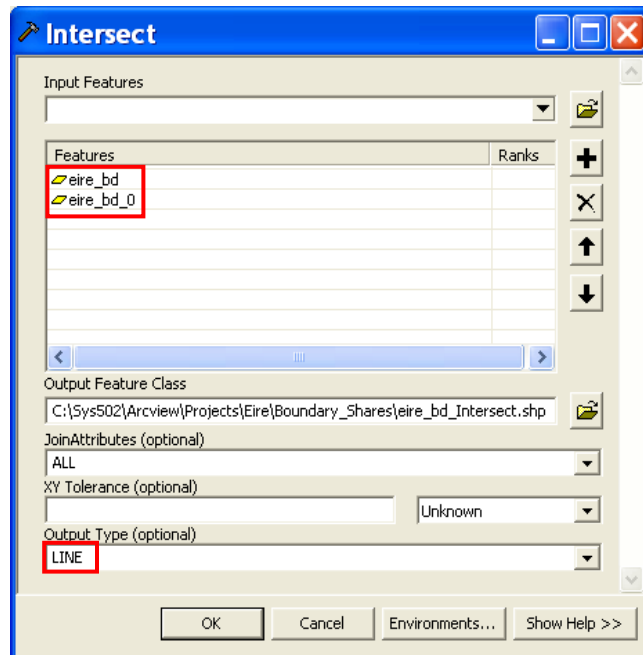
Intersect

Input Features

| Features | Ranks |
|---|---|
| eire_bd | |
| eire_bd_0 | |

Output Feature Class

C:\Sys502\Arcview\Projects\Eire\Boundary_Shares\eire_bd_Intersect.shp

JoinAttributes (optional)

ALL

XY Tolerance (optional)

Unknown

Output Type (optional)

LINE

OK Cancel Environments... Show Help >>